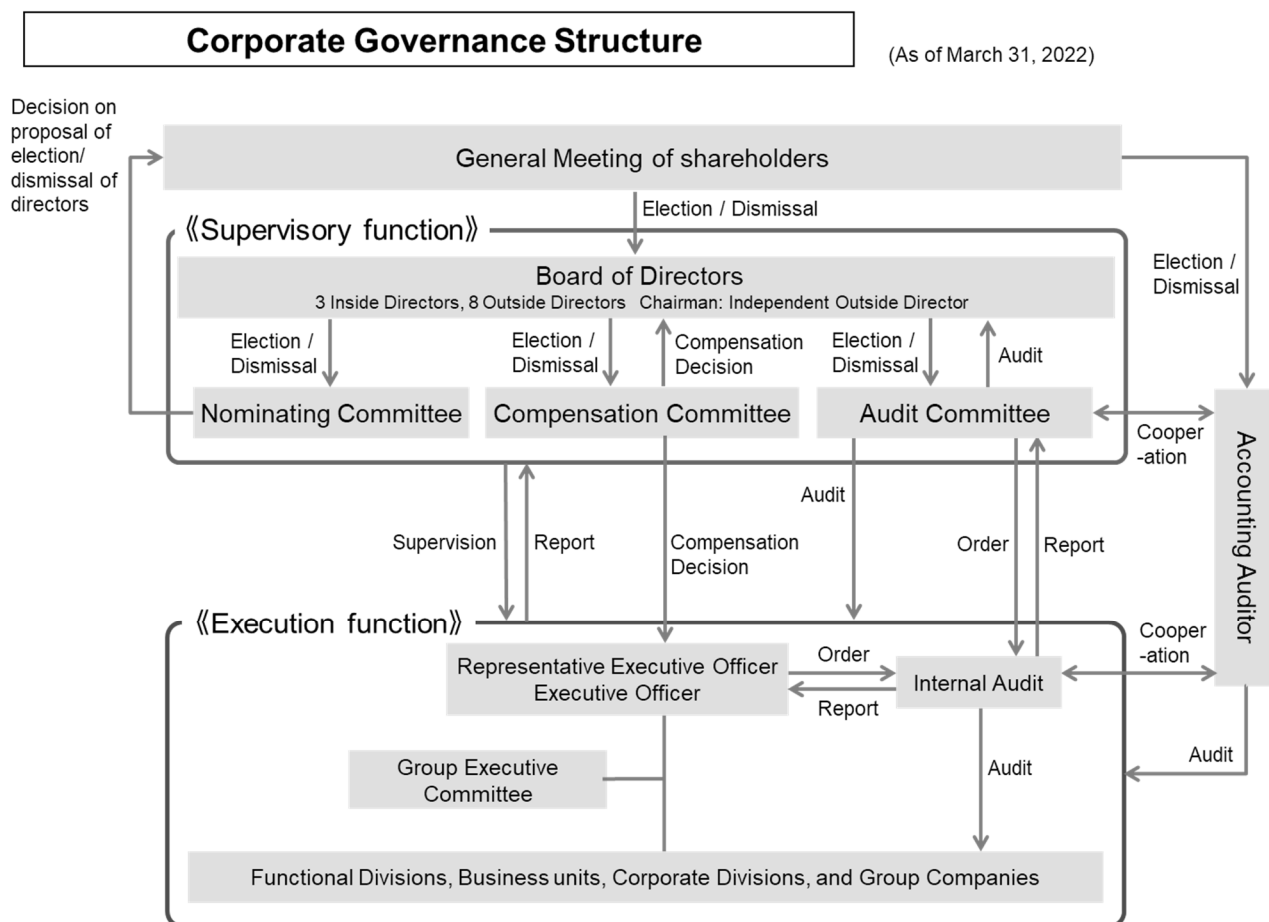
Corporate Governance Structure

(As of March 31, 2022)

Decision on proposal of election/ dismissal of directors

General Meeting of shareholders

Election / Dismissal

Election / Dismissal

《Supervisory function》

Board of Directors
3 Inside Directors, 8 Outside Directors Chairman: Independent Outside Director

Election / Dismissal

Election / Dismissal

Compensation Decision

Election / Dismissal

Audit

Nominating Committee

Compensation Committee

Audit Committee

Cooper -ation

Accounting Auditor

Audit

Supervision

Report

Compensation Decision

Order

Report

《Execution function》

Cooper -ation

Representative Executive Officer
Executive Officer

Order

Report

Internal Audit

Audit

Audit

Group Executive Committee

Functional Divisions, Business units, Corporate Divisions, and Group Companies